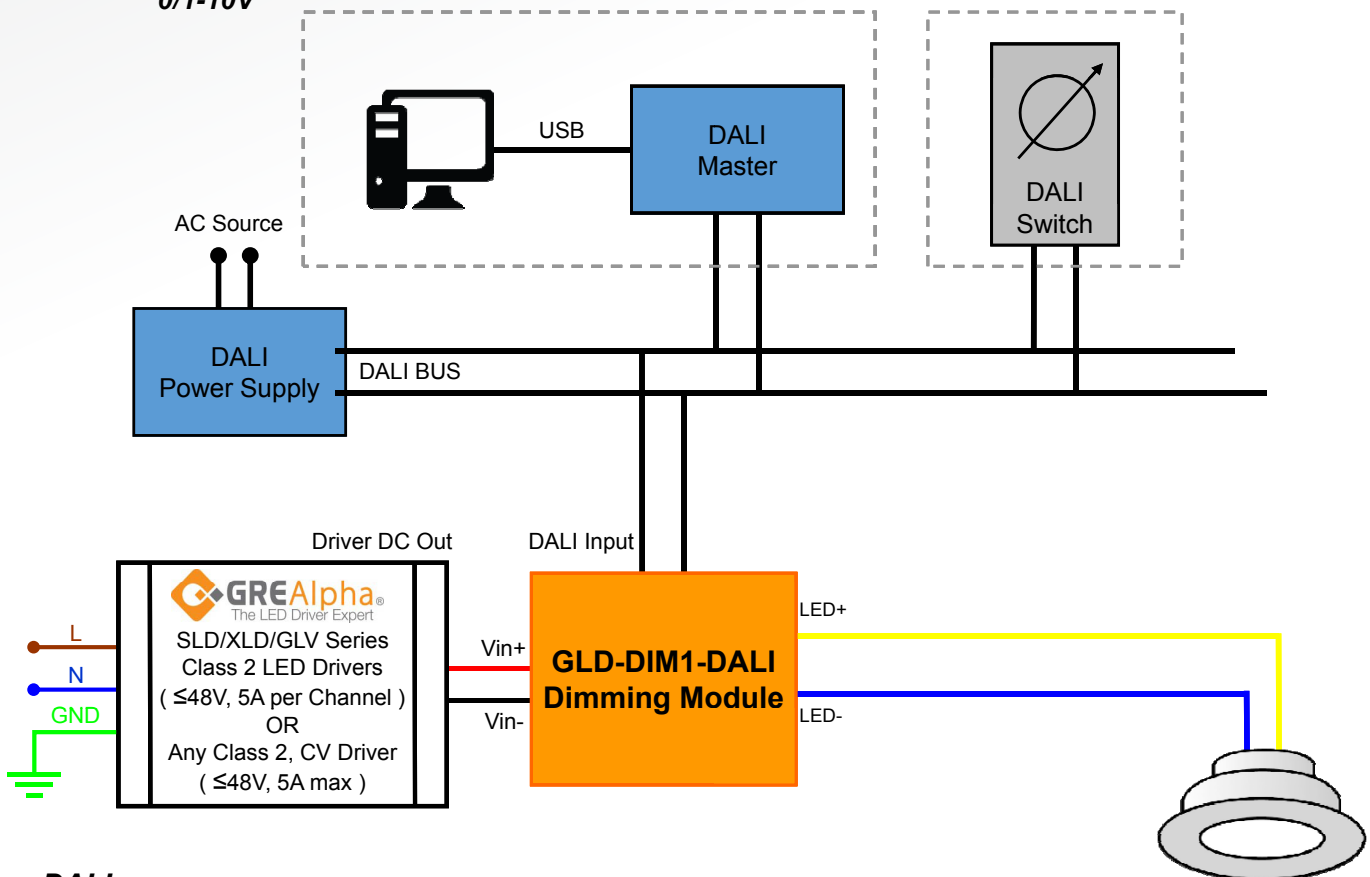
USB

DALI Master

DALI Switch

AC Source

DALI Power Supply

DALI BUS

Driver DC Out

DALI Input

GREAlpha®
The LED Driver Expert
SLD/XLD/GLV Series
Class 2 LED Drivers
( ≤48V, 5A per Channel )
OR
Any Class 2, CV Driver
( ≤48V, 5A max )

L
N
GND

Vin+
Vin-

GLD-DIM1-DALI
Dimming Module

LED+
LED-